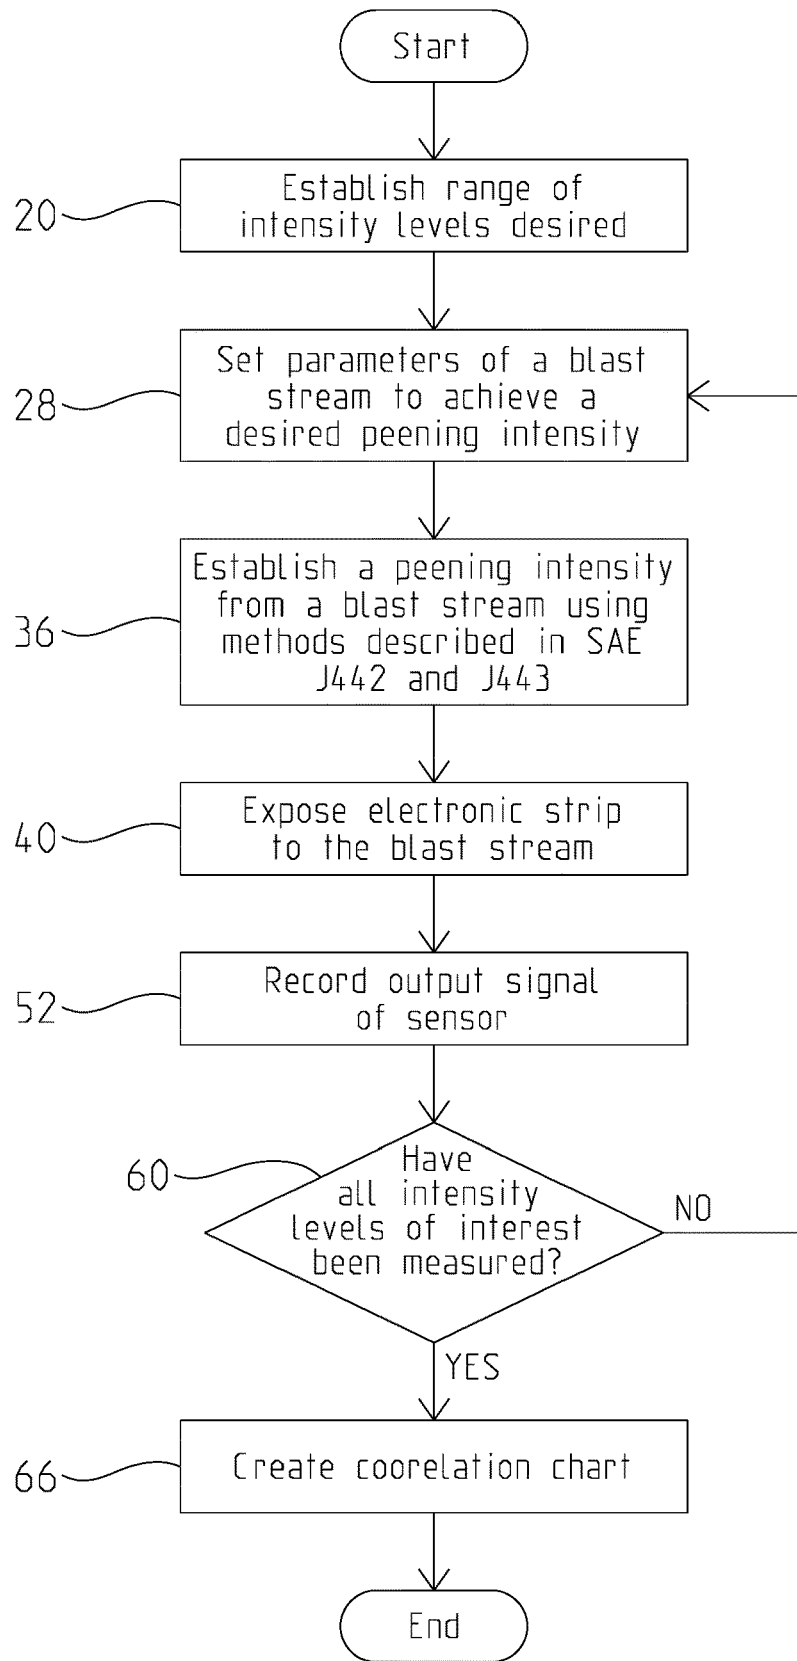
Start

20 Establish range of intensity levels desired

28 Set parameters of a blast stream to achieve a desired peening intensity

36 Establish a peening intensity from a blast stream using methods described in SAE J442 and J443

40 Expose electronic strip to the blast stream

52 Record output signal of sensor

60 Have all intensity levels of interest been measured?

NO

YES

66 Create coorelation chart

End